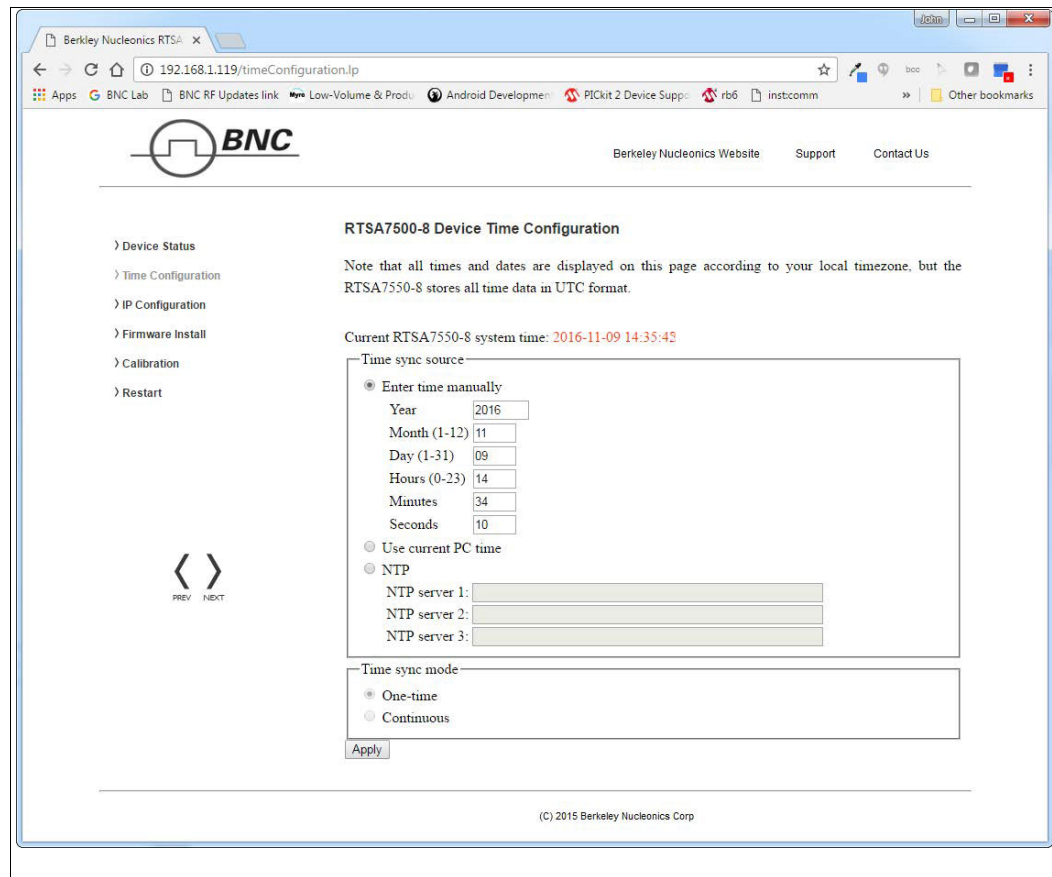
Berkley Nucleonics RTSA ×

John

192.168.1.119/timeConfiguration.lp

Apps BNC Lab BNC RF Updates link Low-Volume & Produ Android Development PICkit 2 Device Suppo rb6 inst:comm » Other bookmarks

BNC

Berkeley Nucleonics Website Support Contact Us

Device Status
Time Configuration
IP Configuration
Firmware Install
Calibration
Restart

RTSA7500-8 Device Time Configuration

Note that all times and dates are displayed on this page according to your local timezone, but the RTSA7550-8 stores all time data in UTC format.

Current RTSA7550-8 system time: 2016-11-09 14:35:45

Time sync source
Enter time manually
Year 2016
Month (1-12) 11
Day (1-31) 09
Hours (0-23) 14
Minutes 34
Seconds 10
Use current PC time
NTP
NTP server 1:
NTP server 2:
NTP server 3:

Time sync mode
One-time
Continuous

Apply

PREV NEXT

(C) 2015 Berkeley Nucleonics Corp